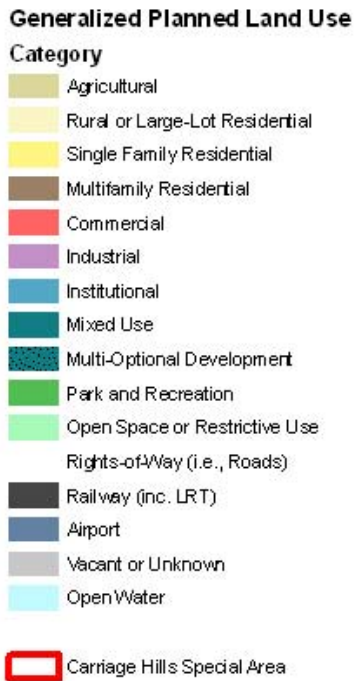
Generalized Planned Land Use
Category
Agricultural
Rural or Large-Lot Residential
Single Family Residential
Multifamily Residential
Commercial
Industrial
Institutional
Mixed Use
Multi-Optional Development
Park and Recreation
Open Space or Restrictive Use
Rights-of-Way (i.e., Roads)
Railway (inc. LRT)
Airport
Vacant or Unknown
Open Water

Carriage Hills Special Area